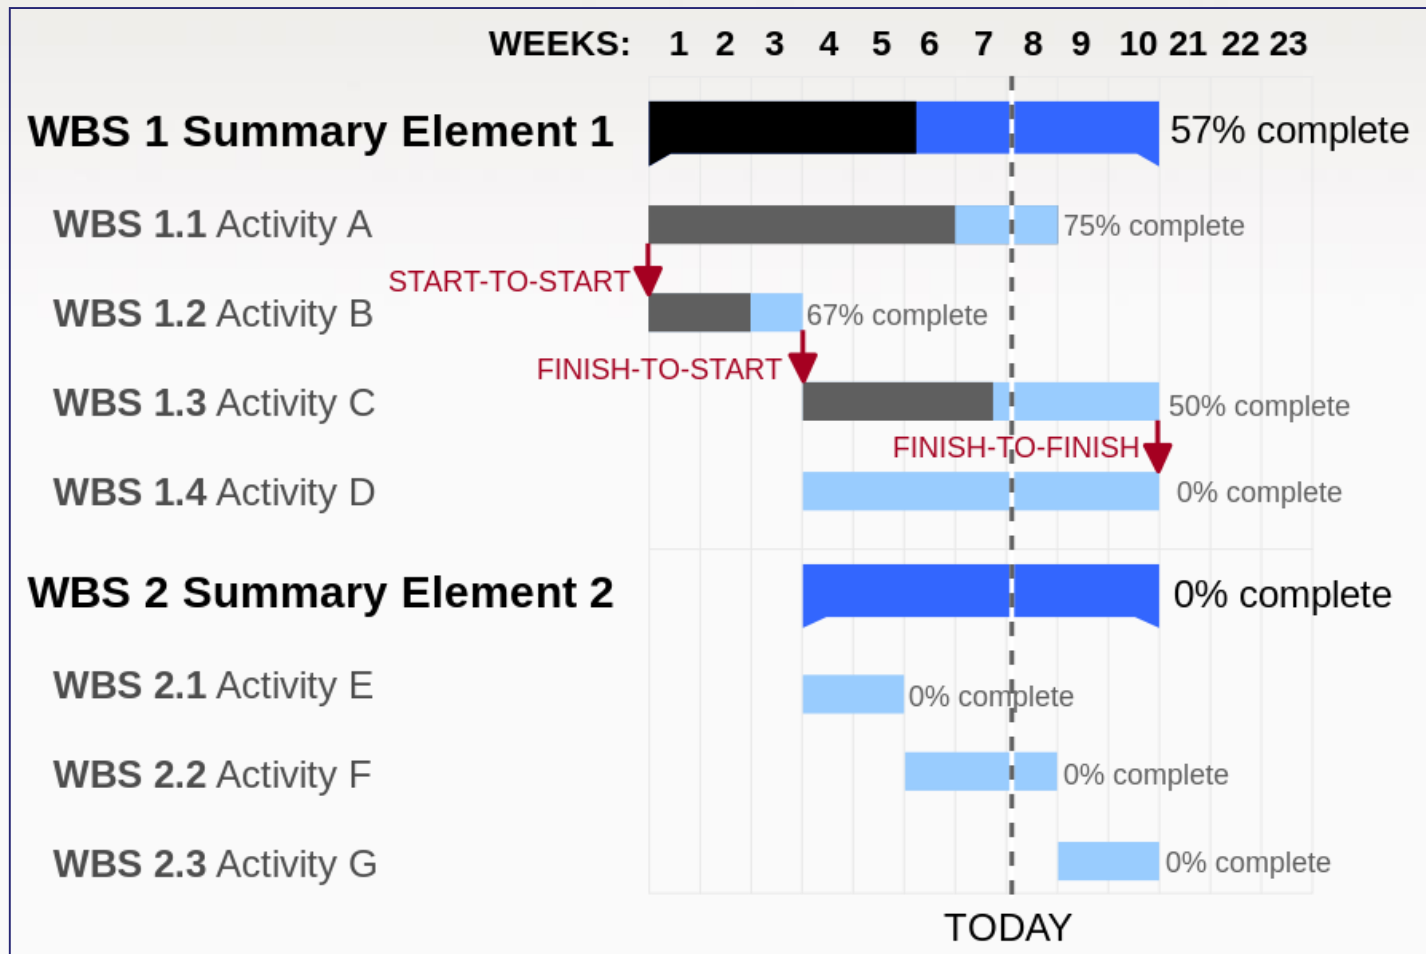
WEEKS: 1 2 3 4 5 6 7 8 9 10 21 22 23

WBS 1 Summary Element 1
57% complete

WBS 1.1 Activity A
75% complete

START-TO-START

WBS 1.2 Activity B
67% complete

FINISH-TO-START

WBS 1.3 Activity C
50% complete

FINISH-TO-FINISH

WBS 1.4 Activity D
0% complete

WBS 2 Summary Element 2
0% complete

WBS 2.1 Activity E
0% complete

WBS 2.2 Activity F
0% complete

WBS 2.3 Activity G
0% complete

TODAY